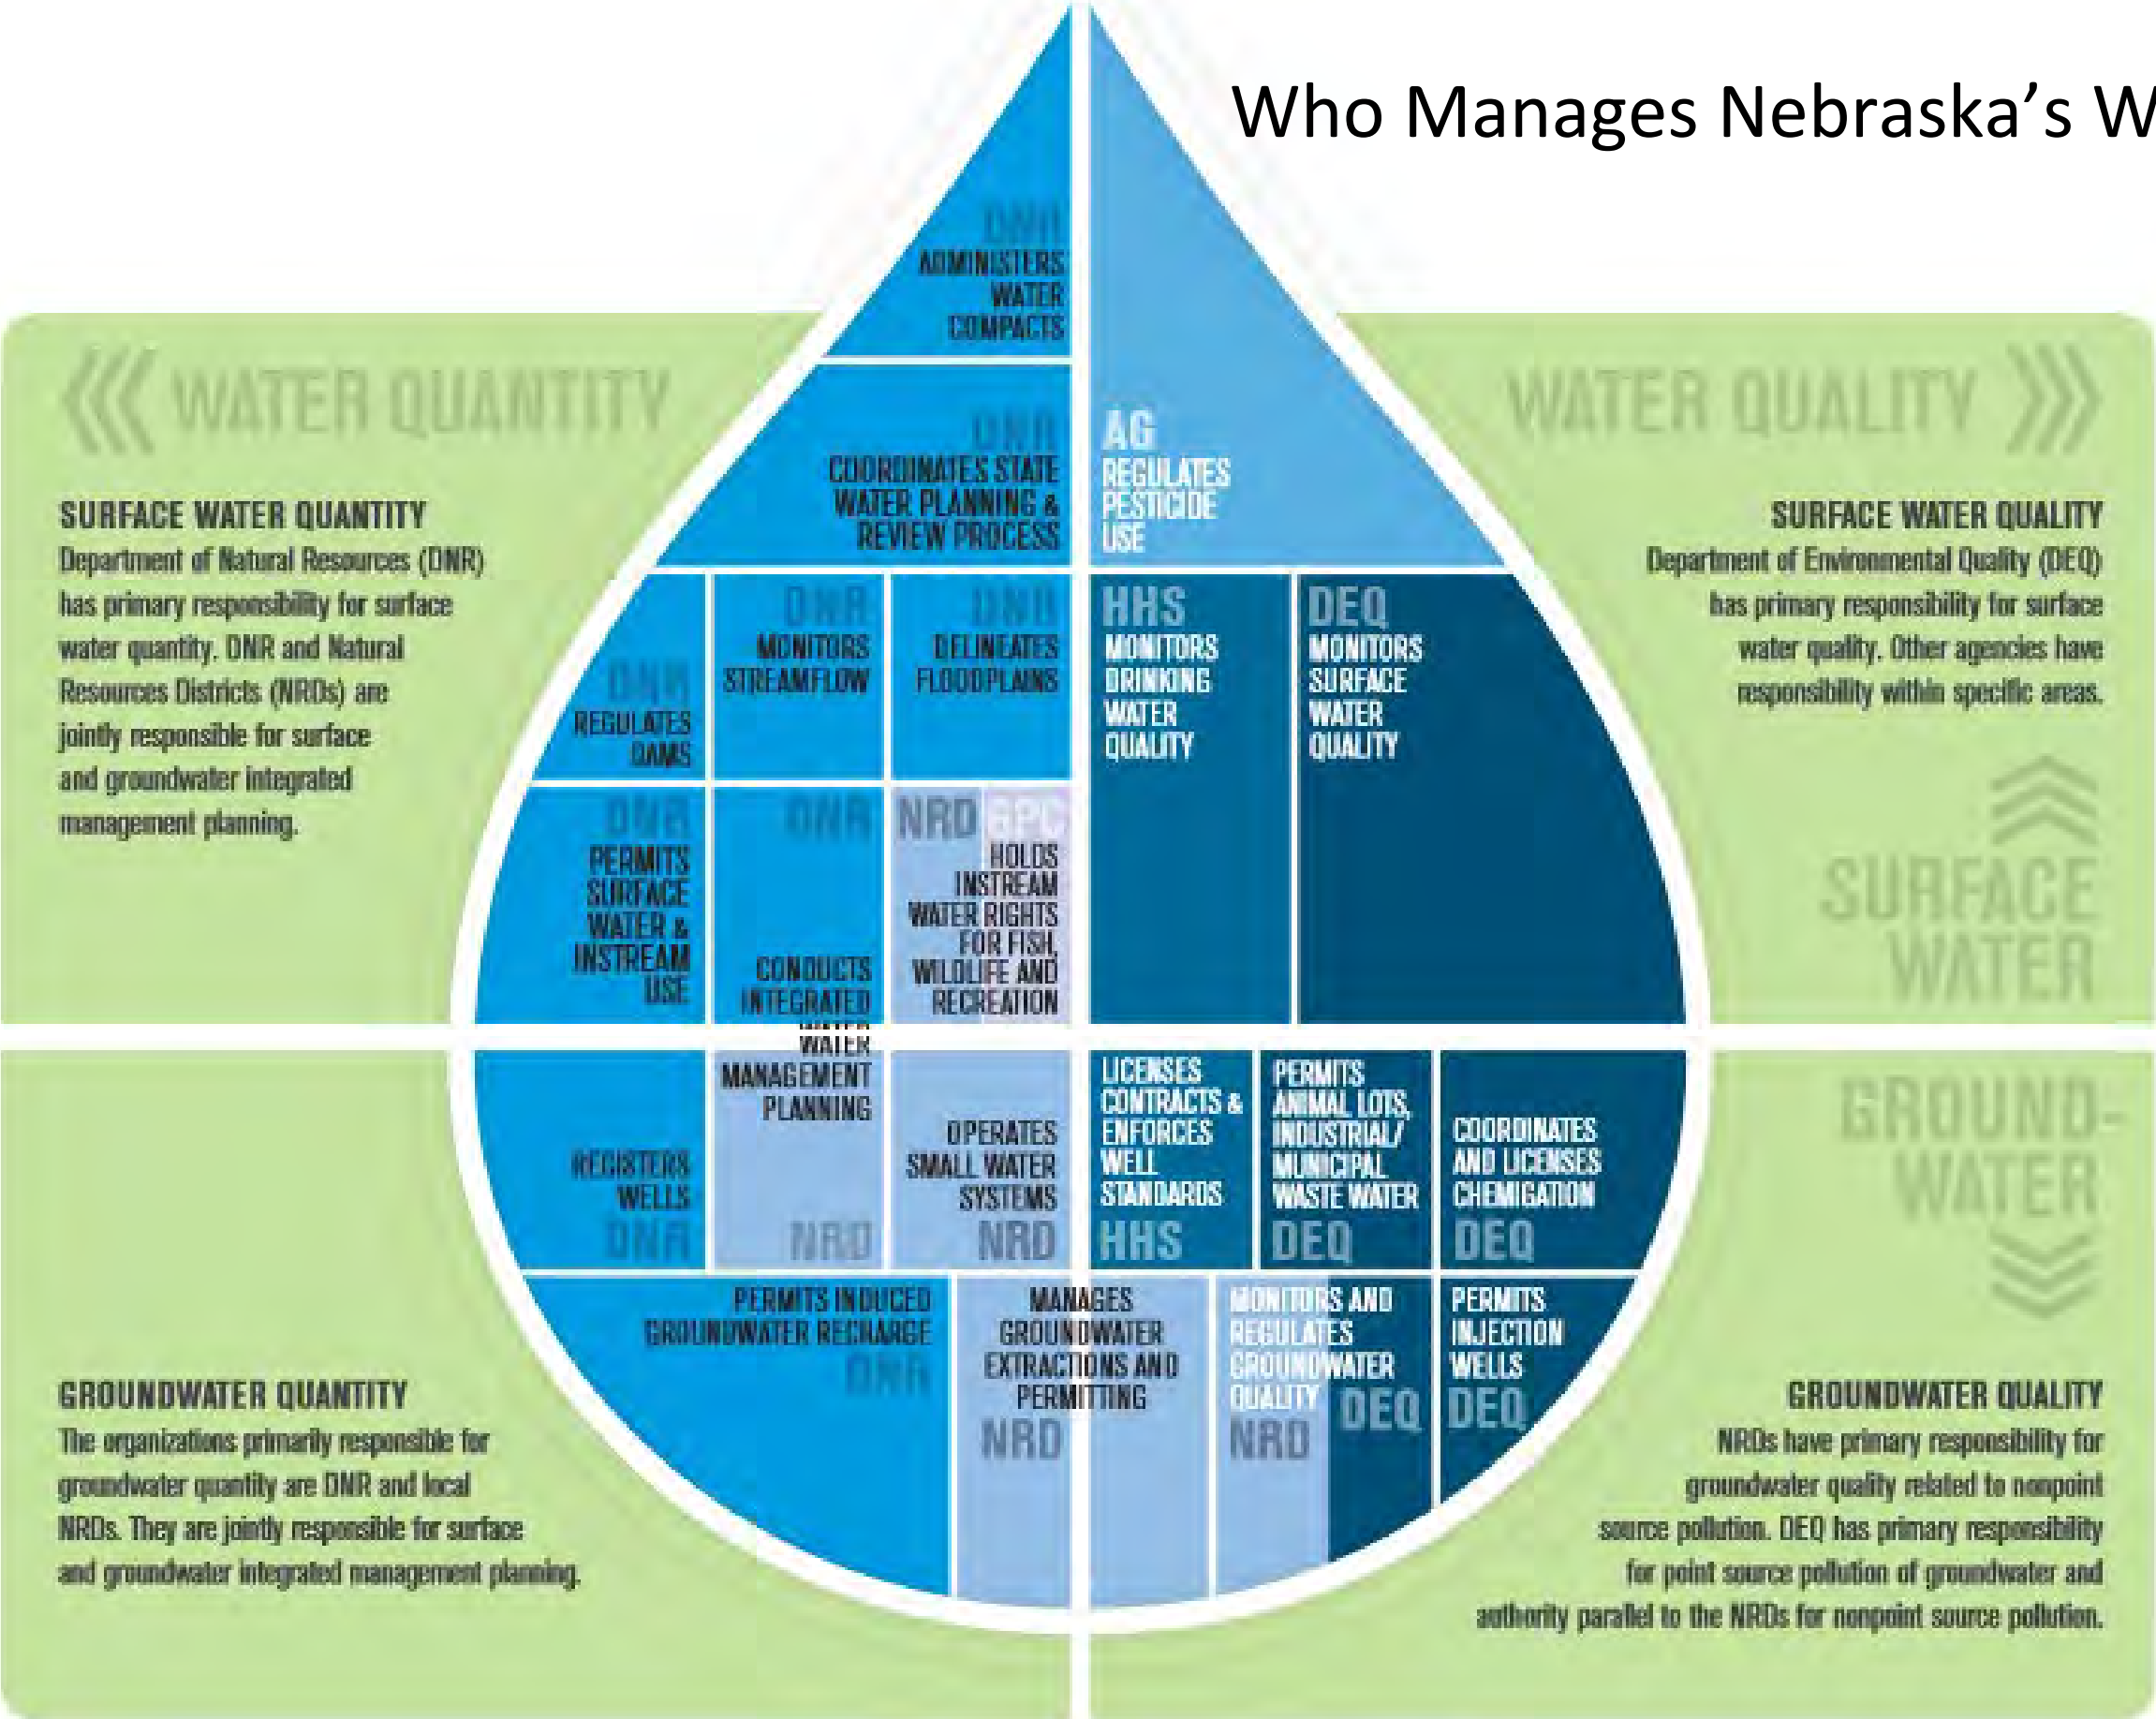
Who Manages Nebraska's W

WATER QUANTITY

WATER QUALITY

SURFACE WATER QUANTITY
Department of Natural Resources (DNR) has primary responsibility for surface water quantity. DNR and Natural Resources Districts (NRDs) are jointly responsible for surface and groundwater integrated management planning.

SURFACE WATER QUALITY
Department of Environmental Quality (DEQ) has primary responsibility for surface water quality. Other agencies have responsibility within specific areas.

DNR ADMINISTERS WATER COMPACTS

DNR COORDINATES STATE WATER PLANNING & REVIEW PROCESS

AG REGULATES PESTICIDE USE

DNR REGULATES DAMS

DNR MONITORS STREAMFLOW

DNR DELINEATES FLOODPLAINS

HHS MONITORS DRINKING WATER QUALITY

DEQ MONITORS SURFACE WATER QUALITY

DNR PERMITS SURFACE WATER & INSTREAM USE

DNR CONDUCTS INTEGRATED WATER MANAGEMENT PLANNING NRD

NRD GPC HOLDS INSTREAM WATER RIGHTS FOR FISH, WILDLIFE AND RECREATION

SURFACE WATER

REGISTERS WELLS DNR

OPERATES SMALL WATER SYSTEMS NRD

LICENSES CONTRACTS & ENFORCES WELL STANDARDS HHS

PERMITS ANIMAL LOTS, INDUSTRIAL/ MUNICIPAL WASTE WATER DEQ

COORDINATES AND LICENSES CHEMIGATION DEQ

GROUND-WATER

PERMITS INDUCED GROUNDWATER RECHARGE DNR

MANAGES GROUNDWATER EXTRACTIONS AND PERMITTING NRD

MONITORS AND REGULATES GROUNDWATER QUALITY NRD DEQ

PERMITS INJECTION WELLS DEQ

GROUNDWATER QUANTITY
The organizations primarily responsible for groundwater quantity are DNR and local NRDs. They are jointly responsible for surface and groundwater integrated management planning.

GROUNDWATER QUALITY
NRDs have primary responsibility for groundwater quality related to nonpoint source pollution. DEQ has primary responsibility for point source pollution of groundwater and authority parallel to the NRDs for nonpoint source pollution.